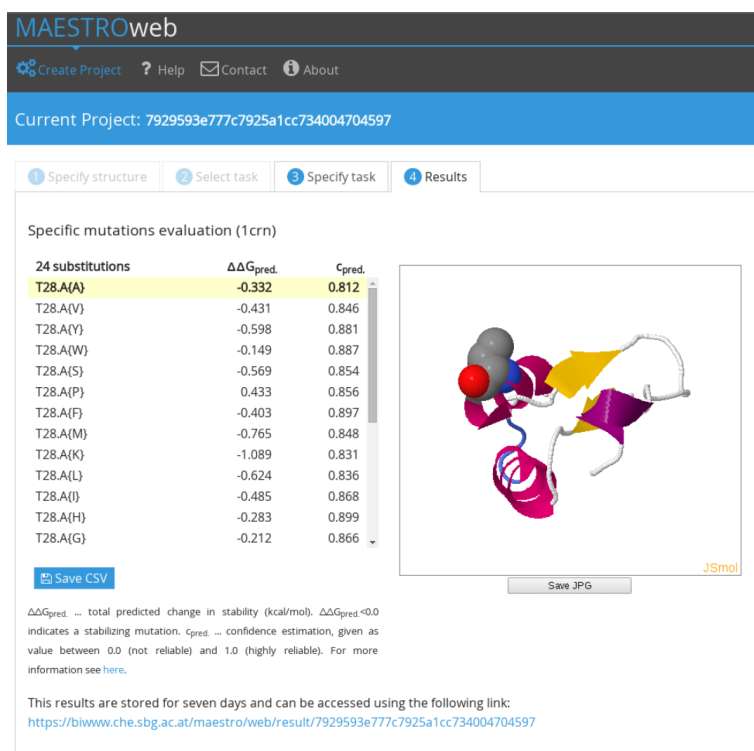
MAESTROweb

Create Project ? Help Contact About

Current Project: 7929593e777c7925a1cc734004704597

1 Specify structure 2 Select task 3 Specify task 4 Results

Specific mutations evaluation (1crn)

| 24 substitutions | $\Delta\Delta G_{pred.}$ | $c_{pred.}$ |
|---|---|---|
| T28.A{A} | -0.332 | 0.812 |
| T28.A{V} | -0.431 | 0.846 |
| T28.A{Y} | -0.598 | 0.881 |
| T28.A{W} | -0.149 | 0.887 |
| T28.A{S} | -0.569 | 0.854 |
| T28.A{P} | 0.433 | 0.856 |
| T28.A{F} | -0.403 | 0.897 |
| T28.A{M} | -0.765 | 0.848 |
| T28.A{K} | -1.089 | 0.831 |
| T28.A{L} | -0.624 | 0.836 |
| T28.A{I} | -0.485 | 0.868 |
| T28.A{H} | -0.283 | 0.899 |
| T28.A{G} | -0.212 | 0.866 |

JSmol

Save JPG

Save CSV

$\Delta\Delta G_{pred.}$ ... total predicted change in stability (kcal/mol). $\Delta\Delta G_{pred.}$<0.0 indicates a stabilizing mutation. $c_{pred.}$ ... confidence estimation, given as value between 0.0 (not reliable) and 1.0 (highly reliable). For more information see here.

This results are stored for seven days and can be accessed using the following link:
https://biwww.che.sbg.ac.at/maestro/web/result/7929593e777c7925a1cc734004704597